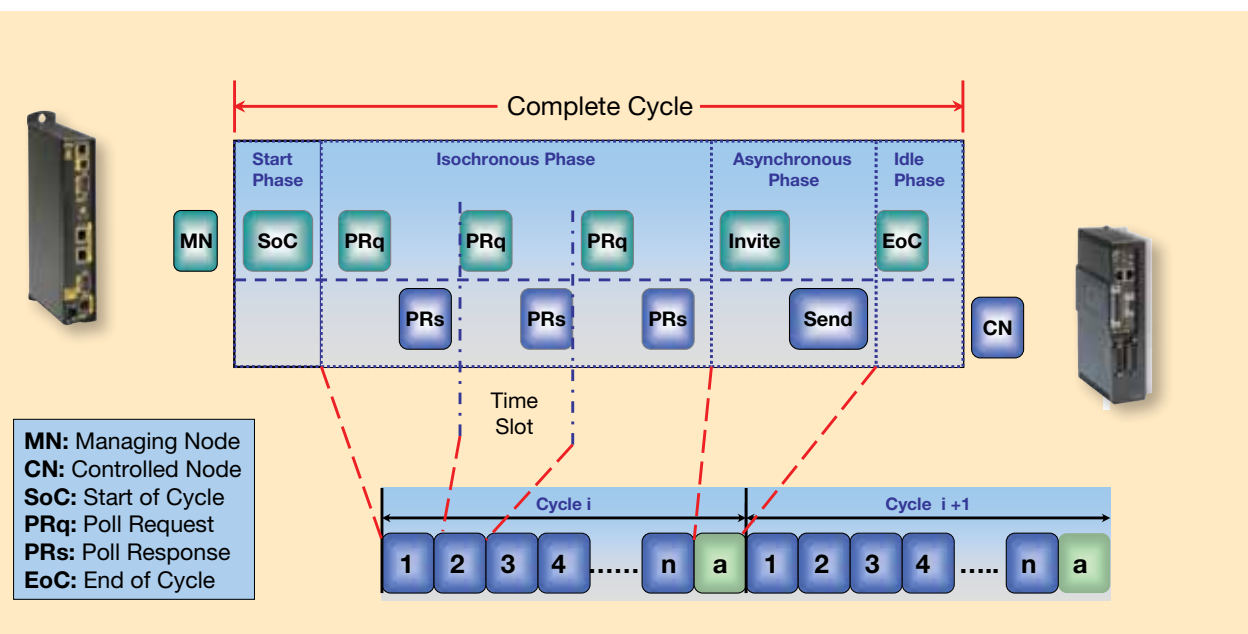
Complete Cycle

Start Phase

Isochronous Phase

Asynchronous Phase

Idle Phase

MN

SoC

PRq

PRq

PRq

Invite

EoC

PRs

PRs

PRs

Send

CN

Time Slot

MN: Managing Node
CN: Controlled Node
SoC: Start of Cycle
PRq: Poll Request
PRs: Poll Response
EoC: End of Cycle

Cycle i

Cycle i +1

1 2 3 4 ...... n a 1 2 3 4 ..... n a